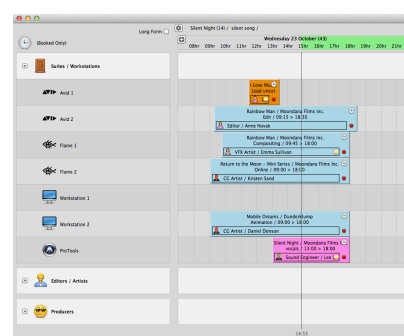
(Booked Only)

Long Form

Silent Night (14) : silent song /

Wednesday 23 October (43)

08hr 09hr 10hr 11hr 12hr 13hr 14hr 15hr 16hr 17hr 18hr 19hr 20hr 21hr

Suites / Workstations

Avid 1

I Love Me Lead unsur

Avid 2

Rainbow Man / Moondana Films Inc. Edit / 09:15 > 18:00

Editor / Arne Novak

Flame 1

Rainbow Man / Moondana Films Inc. Compositing / 09:45 > 18:00

VFX Artist / Emma Sullivan

Flame 2

Return to the Moon – Mini Series / Moondana Films Inc. Online / 09:00 > 18:00

CG Artist / Kristen Sand

Workstation 1

Workstation 2

Mobile Dreams / Dundenkump Animation / 09:00 > 18:00

CG Artist / Daniel Denson

ProTools

Silent Night / Moondana Films Inc. vocals / 11:00 > 18:00

Sound Engineer / Lee

Editors / Artists

Producers

14:53